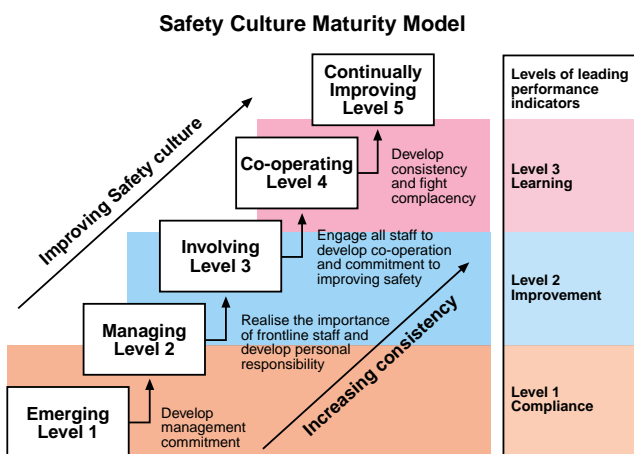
Safety Culture Maturity Model

Improving Safety culture

Continually Improving Level 5

Co-operating Level 4

Develop consistency and fight complacency

Involving Level 3

Engage all staff to develop co-operation and commitment to improving safety

Managing Level 2

Realise the importance of frontline staff and develop personal responsibility

Emerging Level 1

Develop management commitment

Increasing consistency

Levels of leading performance indicators

Level 3 Learning

Level 2 Improvement

Level 1 Compliance